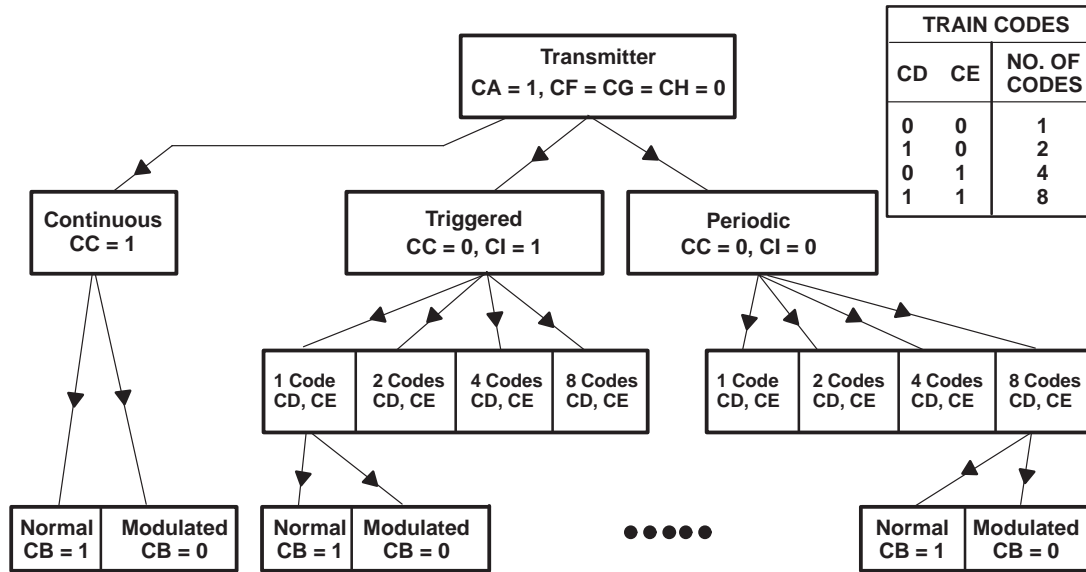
Transmitter
CA = 1, CF = CG = CH = 0

| TRAIN CODES | | |
|---|---|---|
| CD | CE | NO. OF CODES |
| 0 | 0 | 1 |
| 1 | 0 | 2 |
| 0 | 1 | 4 |
| 1 | 1 | 8 |

Continuous
CC = 1

Triggered
CC = 0, CI = 1

Periodic
CC = 0, CI = 0

1 Code
CD, CE

2 Codes
CD, CE

4 Codes
CD, CE

8 Codes
CD, CE

1 Code
CD, CE

2 Codes
CD, CE

4 Codes
CD, CE

8 Codes
CD, CE

Normal
CB = 1

Modulated
CB = 0

Normal
CB = 1

Modulated
CB = 0

●●●●●

Normal
CB = 1

Modulated
CB = 0